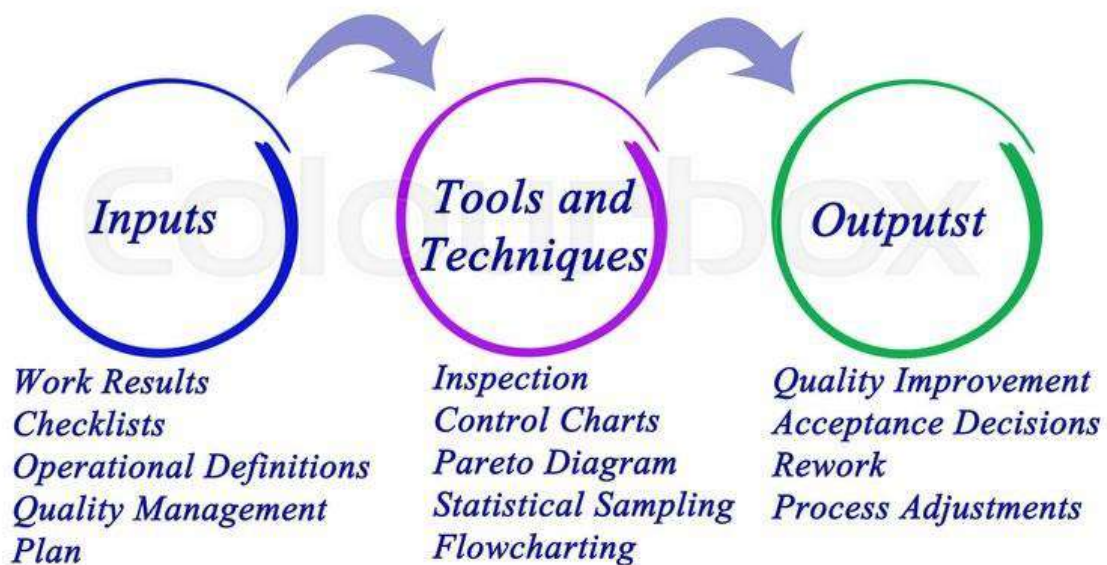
Inputs

Tools and Techniques

Outputst

colourbox

Work Results
Checklists
Operational Definitions
Quality Management Plan

Inspection
Control Charts
Pareto Diagram
Statistical Sampling
Flowcharting

Quality Improvement
Acceptance Decisions
Rework
Process Adjustments